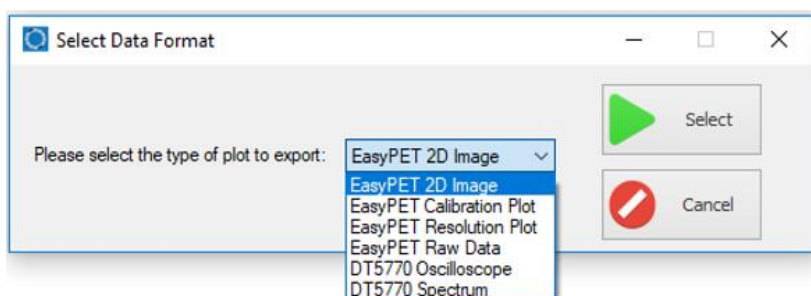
Select Data Format

Please select the type of plot to export:

EasyPET 2D Image

EasyPET 2D Image
EasyPET Calibration Plot
EasyPET Resolution Plot
EasyPET Raw Data
DT5770 Oscilloscope
DT5770 Spectrum

Select

Cancel